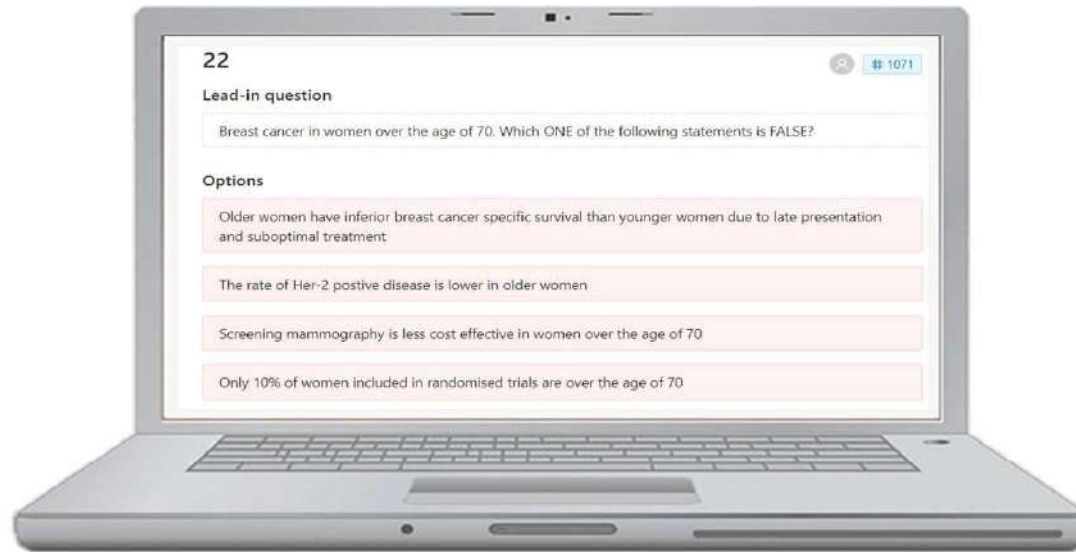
22

# 1071

Lead-in question

Breast cancer in women over the age of 70. Which ONE of the following statements is FALSE?

Options

Older women have inferior breast cancer specific survival than younger women due to late presentation and suboptimal treatment

The rate of Her-2 postive disease is lower in older women

Screening mammography is less cost effective in women over the age of 70

Only 10% of women included in randomised trials are over the age of 70